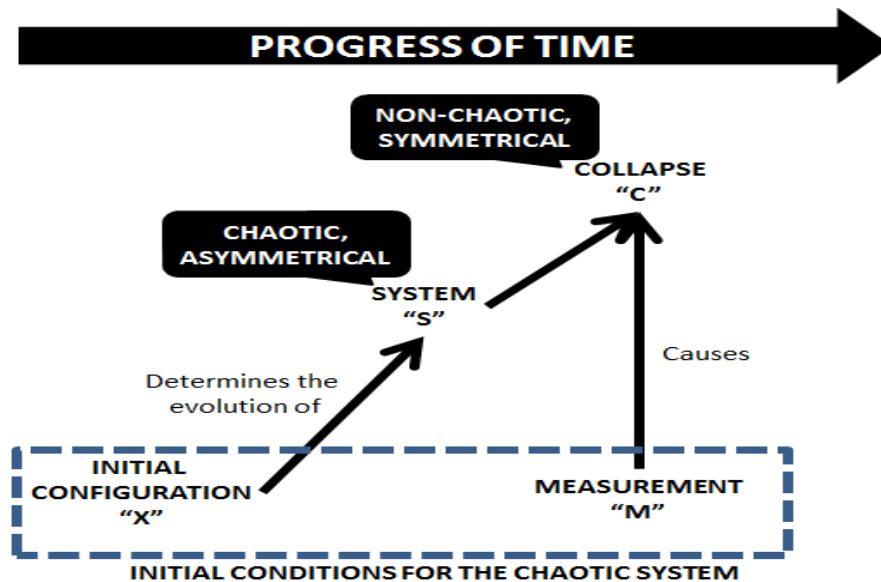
PROGRESS OF TIME

NON-CHAOTIC, SYMMETRICAL

COLLAPSE
"C"

CHAOTIC, ASYMMETRICAL

SYSTEM
"S"

Causes

Determines the evolution of

INITIAL CONFIGURATION
"X"

MEASUREMENT
"M"

INITIAL CONDITIONS FOR THE CHAOTIC SYSTEM